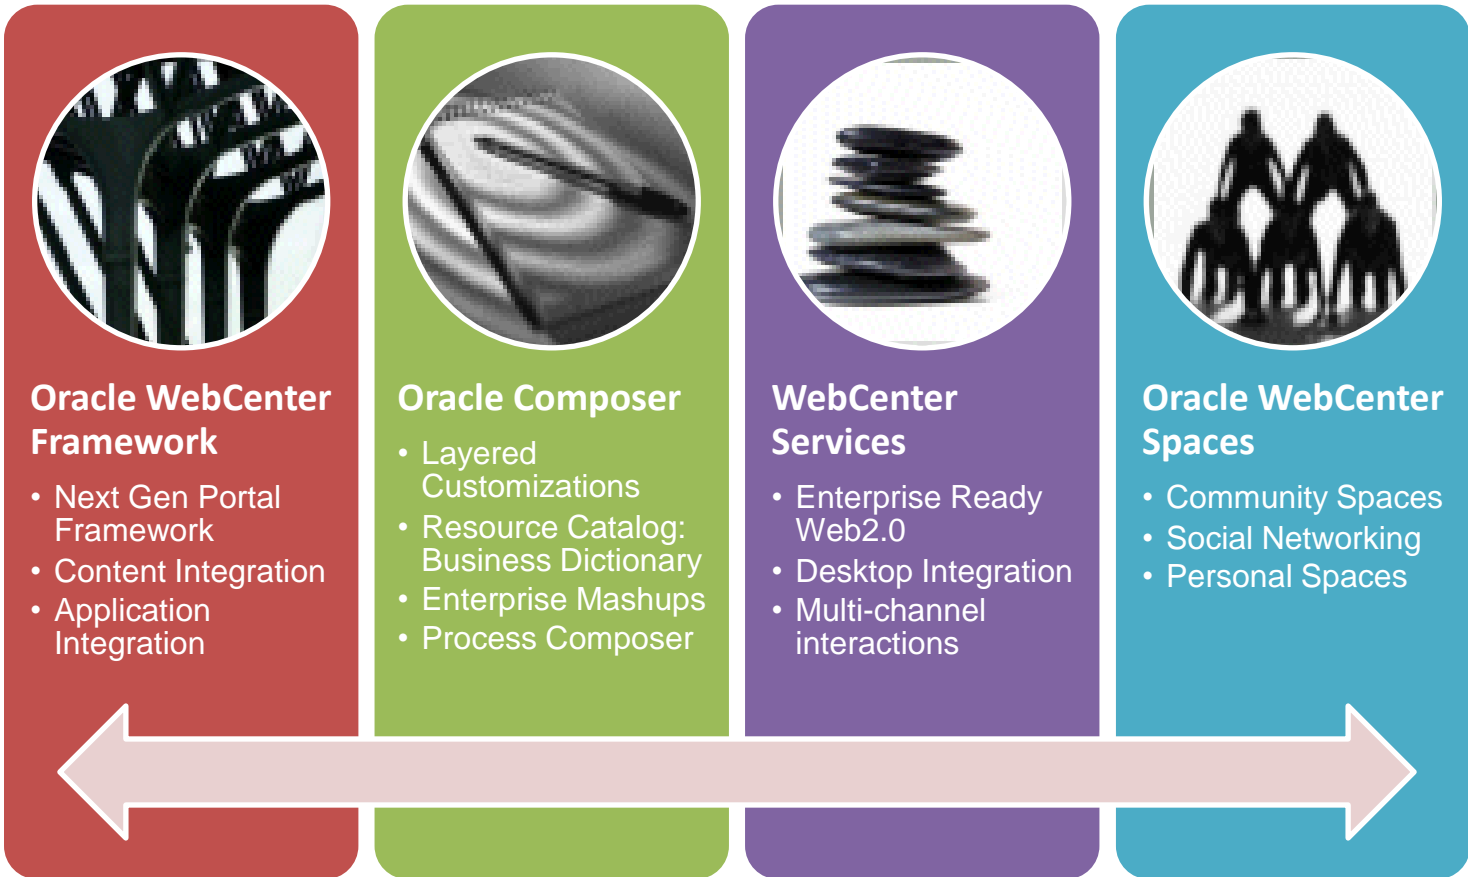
Oracle WebCenter Framework

- Next Gen Portal Framework
- Content Integration
- Application Integration

Oracle Composer

- Layered Customizations
- Resource Catalog: Business Dictionary
- Enterprise Mashups
- Process Composer

WebCenter Services

- Enterprise Ready Web2.0
- Desktop Integration
- Multi-channel interactions

Oracle WebCenter Spaces

- Community Spaces
- Social Networking
- Personal Spaces